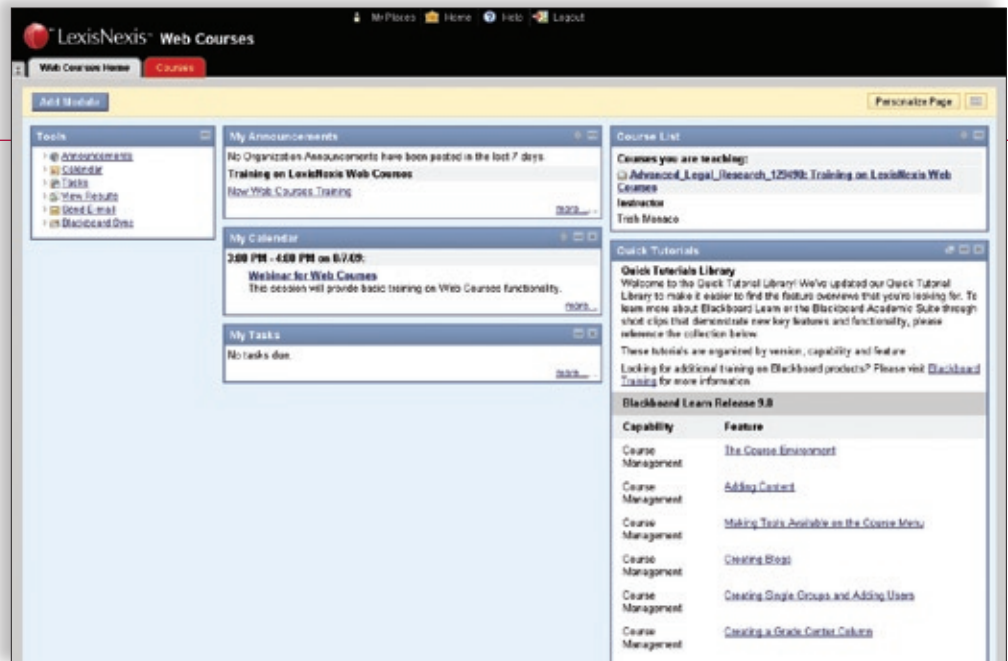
LexisNexis Web Courses

My Places Home Help Logout

Web Courses Home Courses

Add Module

Personalize Page

Tools

Announcements
Calendar
Tasks
View Results
Send E-mail
Blackboard Sync

My Announcements

No Organization Announcements have been posted in the last 7 days.

Training on LexisNexis Web Courses

New Web Courses Training

more...

My Calendar

3:00 PM - 4:00 PM on 8/7/09:

Webinar for Web Courses

This session will provide basic training on Web Courses functionality.

more...

My Tasks

No tasks due.

more...

Course List

Courses you are teaching:

Advanced_Legal_Research_129490: Training on LexisNexis Web Courses

Instructor

Trish Monaco

Quick Tutorials

Quick Tutorials Library

Welcome to the Quick Tutorial Library! We've updated our Quick Tutorial Library to make it easier to find the feature overviews that you're looking for. To learn more about Blackboard Learn or the Blackboard Academic Suite through short clips that demonstrate new key features and functionality, please reference the collection below.

These tutorials are organized by version, capability and feature.

Looking for additional training on Blackboard products? Please visit Blackboard Training for more information.

Blackboard Learn Release 9.0

| Capability | Feature |
|---|---|
| Course Management | The Course Environment |
| Course Management | Adding Content |
| Course Management | Making Tools Available on the Course Menu |
| Course Management | Creating Blogs |
| Course Management | Creating Single Groups and Adding Users |
| Course Management | Creating a Grade Center Column |